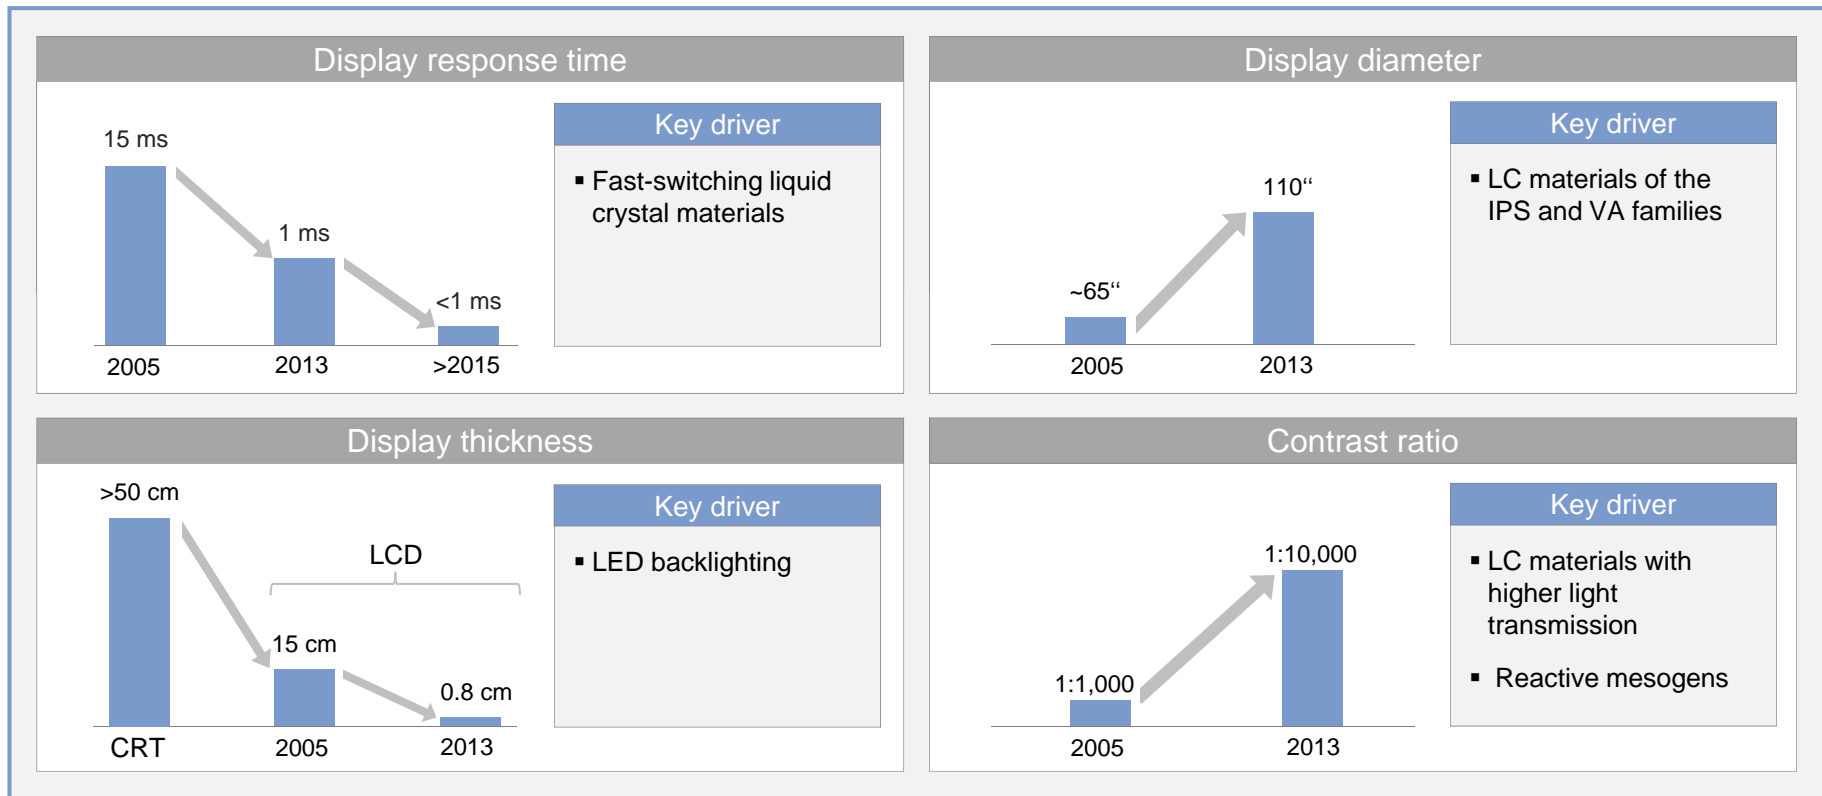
Display response time

15 ms

1 ms

<1 ms

2005

2013

>2015

Key driver

▪ Fast-switching liquid crystal materials

Display diameter

110“

~65“

2005

2013

Key driver

▪ LC materials of the IPS and VA families

Display thickness

>50 cm

LCD

15 cm

0.8 cm

CRT

2005

2013

Key driver

▪ LED backlighting

Contrast ratio

1:10,000

1:1,000

2005

2013

Key driver

▪ LC materials with higher light transmission

▪ Reactive mesogens